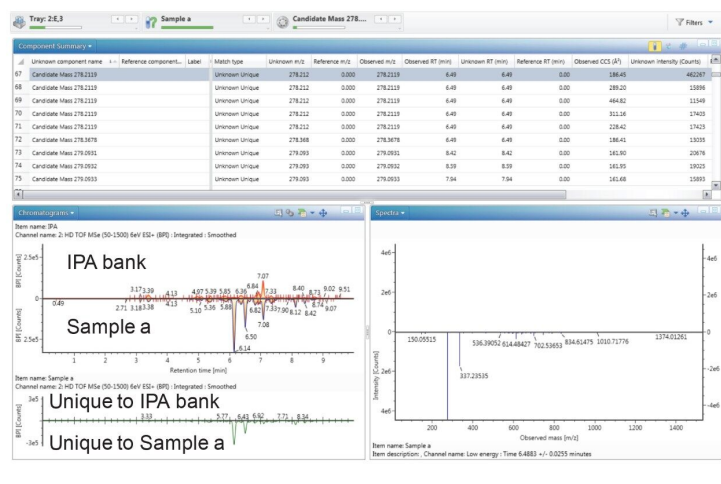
Tray: 2:E,3 Sample a Candidate Mass 278....

Filters

Component Summary

| | Unknown component name | Reference component... | Label | Match type | Unknown m/z | Reference m/z | Observed m/z | Observed RT (min) | Unknown RT (min) | Reference RT (min) | Observed CCS (Å²) | Unknown Intensity (Counts) |
|---|---|---|---|---|---|---|---|---|---|---|---|---|
| 67 | Candidate Mass 278.2119 | | | Unknown Unique | 278.212 | 0.000 | 278.2119 | 6.49 | 6.49 | 0.00 | 186.45 | 462267 |
| 68 | Candidate Mass 278.2119 | | | Unknown Unique | 278.212 | 0.000 | 278.2119 | 6.49 | 6.49 | 0.00 | 289.20 | 15896 |
| 69 | Candidate Mass 278.2119 | | | Unknown Unique | 278.212 | 0.000 | 278.2119 | 6.49 | 6.49 | 0.00 | 464.82 | 11549 |
| 70 | Candidate Mass 278.2119 | | | Unknown Unique | 278.212 | 0.000 | 278.2119 | 6.49 | 6.49 | 0.00 | 311.16 | 17403 |
| 71 | Candidate Mass 278.2119 | | | Unknown Unique | 278.212 | 0.000 | 278.2119 | 6.49 | 6.49 | 0.00 | 228.42 | 17423 |
| 72 | Candidate Mass 278.3678 | | | Unknown Unique | 278.368 | 0.000 | 278.3678 | 6.49 | 6.49 | 0.00 | 186.41 | 13035 |
| 73 | Candidate Mass 279.0931 | | | Unknown Unique | 279.093 | 0.000 | 279.0931 | 8.42 | 8.42 | 0.00 | 161.90 | 20676 |
| 74 | Candidate Mass 279.0932 | | | Unknown Unique | 279.093 | 0.000 | 279.0932 | 8.59 | 8.59 | 0.00 | 161.95 | 19025 |
| 75 | Candidate Mass 279.0933 | | | Unknown Unique | 279.093 | 0.000 | 279.0933 | 7.94 | 7.94 | 0.00 | 161.68 | 15893 |

Chromatograms
Item name: IPA
Channel name: 2: HD TOF MSe (50-1500) 6eV ESI+ (BPI) : Integrated : Smoothed

IPA bank
Sample a

2.5e5 0 2.5e5 BPI [Counts]
0.49 2.71 3.17 3.18 3.38 3.39 4.13 4.13 4.97 5.10 5.36 5.39 5.85 5.88 6.36 6.50 6.14 6.82 6.84 7.07 7.08 7.33 7.37 7.90 8.12 8.40 8.42 8.73 8.74 9.02 9.07 9.51
1 2 3 4 5 6 7 8 9
Retention time [min]

Item name: Sample a
Channel name: 2: HD TOF MSe (50-1500) 6eV ESI+ (BPI) : Integrated : Smoothed
3e5 -3e5 BPI
Unique to IPA bank
3.33 5.77 6.43 6.92 7.71 8.34
Unique to Sample a

Spectra
4e6 2e6 0 2e6 4e6 Intensity [Counts]
150.05515 337.23535 536.39052 614.48427 702.53653 834.61475 1010.71776 1374.01261
200 400 600 800 1000 1200 1400
Observed mass [m/z]
Item name: Sample a
Item description: , Channel name: Low energy : Time 6.4883 +/- 0.0255 minutes